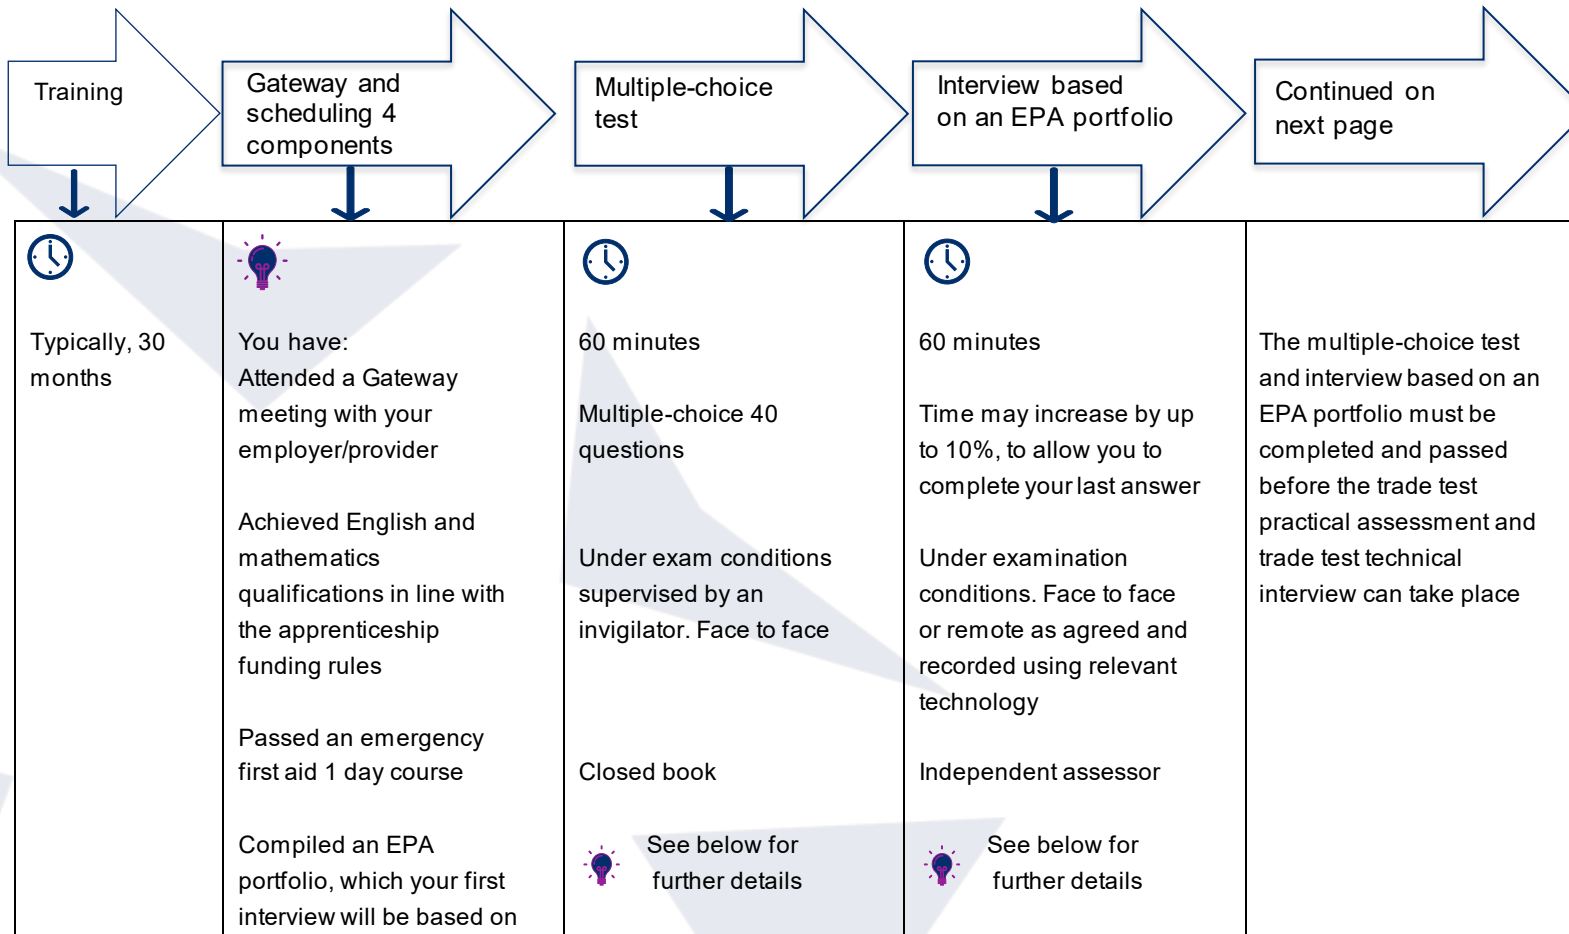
Training

Gateway and scheduling 4 components

Multiple-choice test

Interview based on an EPA portfolio

Continued on next page

Typically, 30 months

You have:
Attended a Gateway meeting with your employer/provider

Achieved English and mathematics qualifications in line with the apprenticeship funding rules

Passed an emergency first aid 1 day course

Compiled an EPA portfolio, which your first interview will be based on

60 minutes

Multiple-choice 40 questions

Under exam conditions supervised by an invigilator. Face to face

Closed book

See below for further details

60 minutes

Time may increase by up to 10%, to allow you to complete your last answer

Under examination conditions. Face to face or remote as agreed and recorded using relevant technology

Independent assessor

See below for further details

The multiple-choice test and interview based on an EPA portfolio must be completed and passed before the trade test practical assessment and trade test technical interview can take place